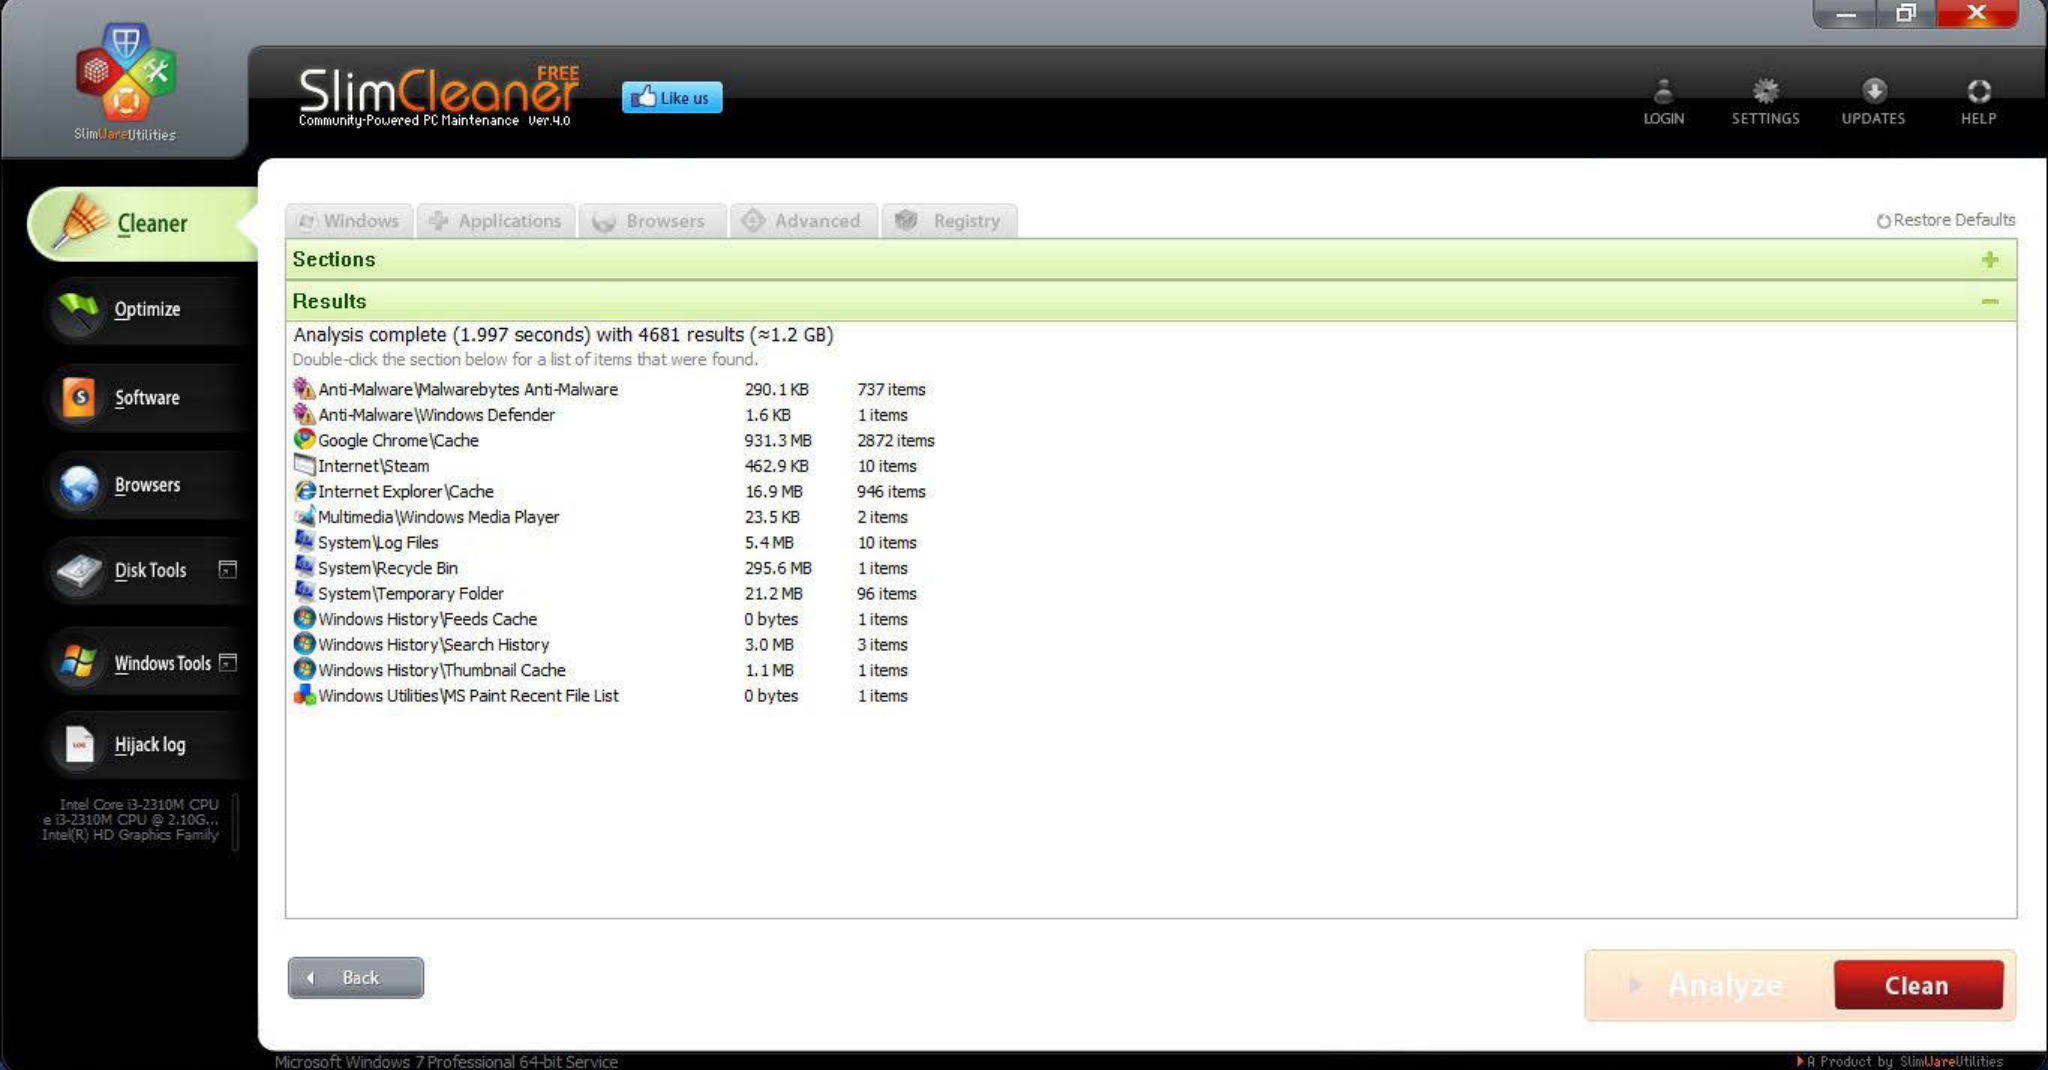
SlimWareUtilities

SlimCleaner FREE
Community-Powered PC Maintenance Ver.4.0

Like us

LOGIN SETTINGS UPDATES HELP

Cleaner
Optimize
Software
Browsers
Disk Tools
Windows Tools
Hijack log

Intel Core i3-2310M CPU
e i3-2310M CPU @ 2.10G...
Intel(R) HD Graphics Family

Windows Applications Browsers Advanced Registry

Restore Defaults

Sections

Results

Analysis complete (1.997 seconds) with 4681 results (≈1.2 GB)
Double-click the section below for a list of items that were found.

| | | |
|---|---|---|
| Anti-Malware\Malwarebytes Anti-Malware | 290.1 KB | 737 items |
| Anti-Malware\Windows Defender | 1.6 KB | 1 items |
| Google Chrome\Cache | 931.3 MB | 2872 items |
| Internet\Steam | 462.9 KB | 10 items |
| Internet Explorer\Cache | 16.9 MB | 946 items |
| Multimedia\Windows Media Player | 23.5 KB | 2 items |
| System\Log Files | 5.4 MB | 10 items |
| System\Recycle Bin | 295.6 MB | 1 items |
| System\Temporary Folder | 21.2 MB | 96 items |
| Windows History\Feeds Cache | 0 bytes | 1 items |
| Windows History\Search History | 3.0 MB | 3 items |
| Windows History\Thumbnail Cache | 1.1 MB | 1 items |
| Windows Utilities\MS Paint Recent File List | 0 bytes | 1 items |

Back

Analyze Clean

Microsoft Windows 7 Professional 64-bit Service

A Product by SlimWareUtilities